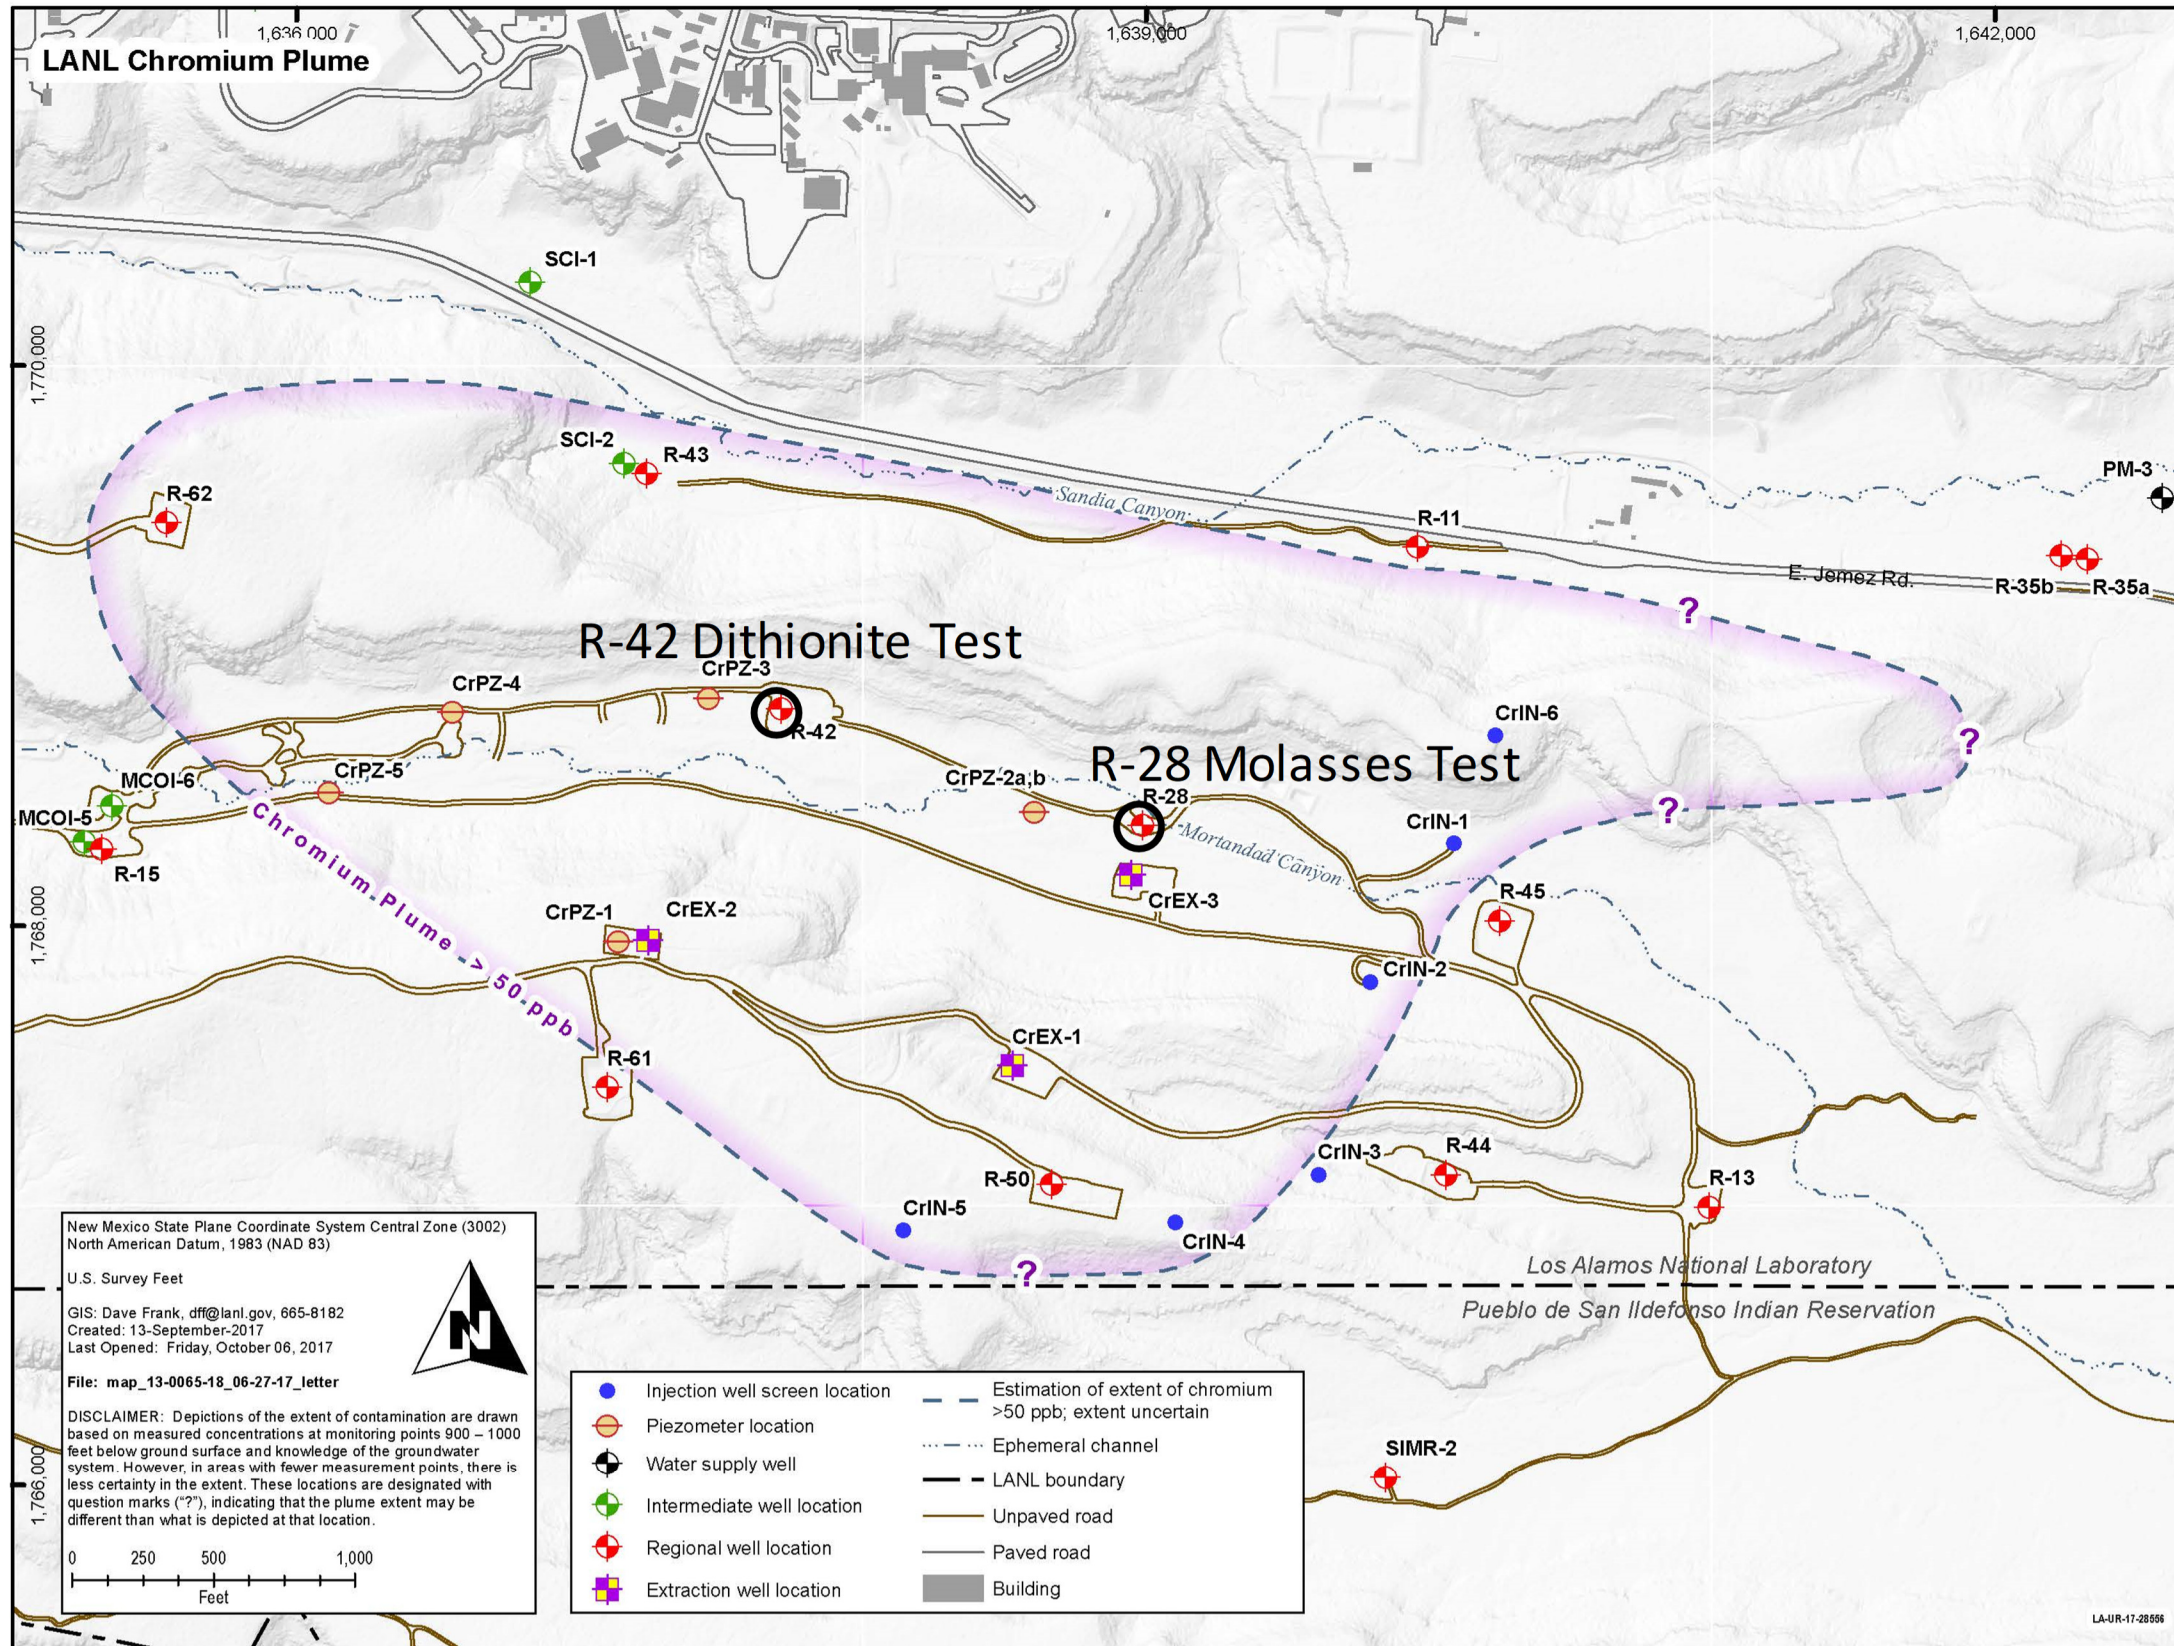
1,636,000
1,639,000
1,642,000
LANL Chromium Plume
1,770,000
1,768,000
1,766,000
SCI-1
SCI-2
R-43
R-62
Sandia Canyon
R-11
PM-3
E. Jemez Rd.
R-35b
R-35a
R-42 Dithionite Test
CrPZ-3
CrPZ-4
R-42
CrIN-6
R-28 Molasses Test
CrPZ-5
MCOI-6
MCOI-5
R-15
CrPZ-2a,b
R-28
Mortandad Canyon
CrIN-1
Chromium Plume > 50 ppb
CrEX-3
R-45
CrPZ-1
CrEX-2
CrIN-2
R-61
CrEX-1
CrIN-3
R-44
R-50
R-13
CrIN-5
CrIN-4
?
?
?
?
Los Alamos National Laboratory
Pueblo de San Ildefonso Indian Reservation
SIMR-2

New Mexico State Plane Coordinate System Central Zone (3002)
North American Datum, 1983 (NAD 83)

U.S. Survey Feet

GIS: Dave Frank, dff@lanl.gov, 665-8182
Created: 13-September-2017
Last Opened: Friday, October 06, 2017

File: map_13-0065-18_06-27-17_letter

DISCLAIMER: Depictions of the extent of contamination are drawn based on measured concentrations at monitoring points 900 – 1000 feet below ground surface and knowledge of the groundwater system. However, in areas with fewer measurement points, there is less certainty in the extent. These locations are designated with question marks ("?"), indicating that the plume extent may be different than what is depicted at that location.

0 250 500 1,000
Feet

N

Injection well screen location
Piezometer location
Water supply well
Intermediate well location
Regional well location
Extraction well location
Estimation of extent of chromium >50 ppb; extent uncertain
Ephemeral channel
LANL boundary
Unpaved road
Paved road
Building

LA-UR-17-28556